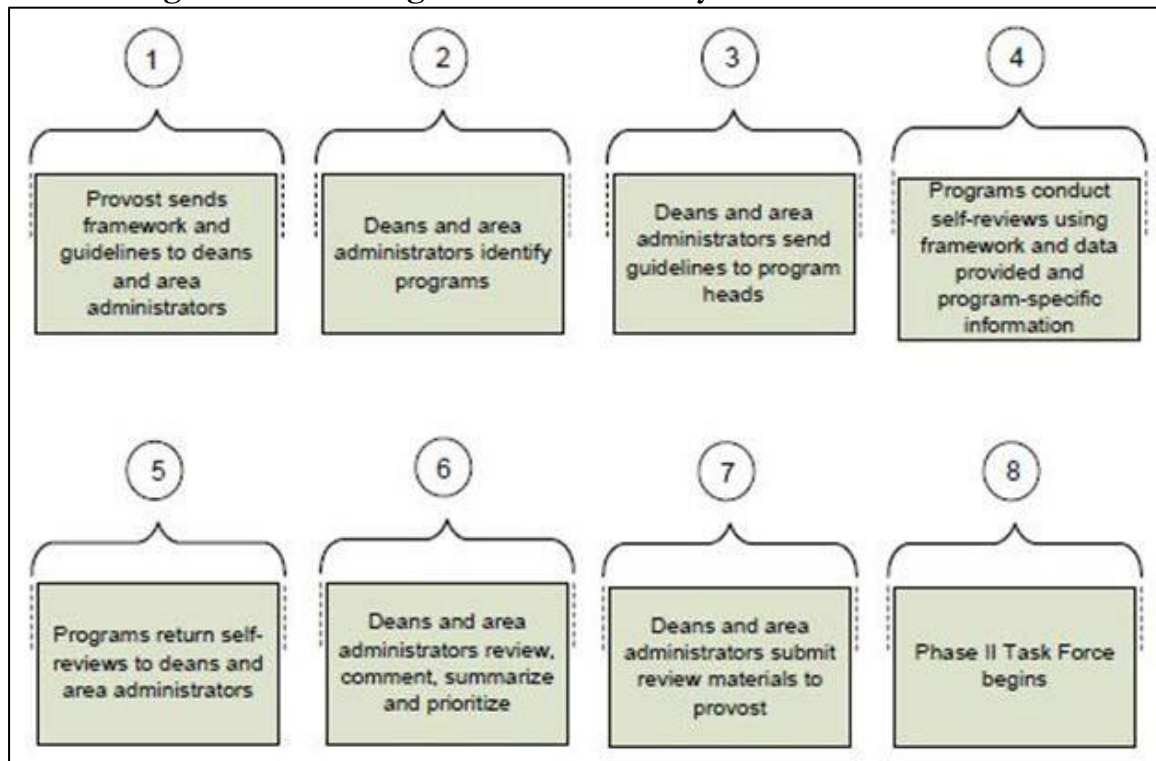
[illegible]

1

Provost sends framework and guidelines to deans and area administrators

2

Deans and area administrators identify programs

3

Deans and area administrators send guidelines to program heads

4

Programs conduct self-reviews using framework and data provided and program-specific information

5

Programs return self-reviews to deans and area administrators

6

Deans and area administrators review, comment, summarize and prioritize

7

Deans and area administrators submit review materials to provost

8

Phase II Task Force begins